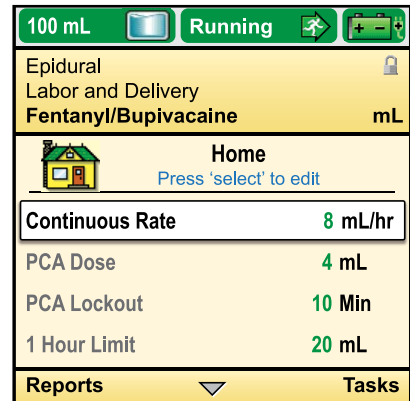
100 mL Running

Epidural
Labor and Delivery
Fentanyl/Bupivacaine mL

Home
Press 'select' to edit

| | |
|---|---|
| Continuous Rate | 8 mL/hr |
| PCA Dose | 4 mL |
| PCA Lockout | 10 Min |
| 1 Hour Limit | 20 mL |

Reports Tasks